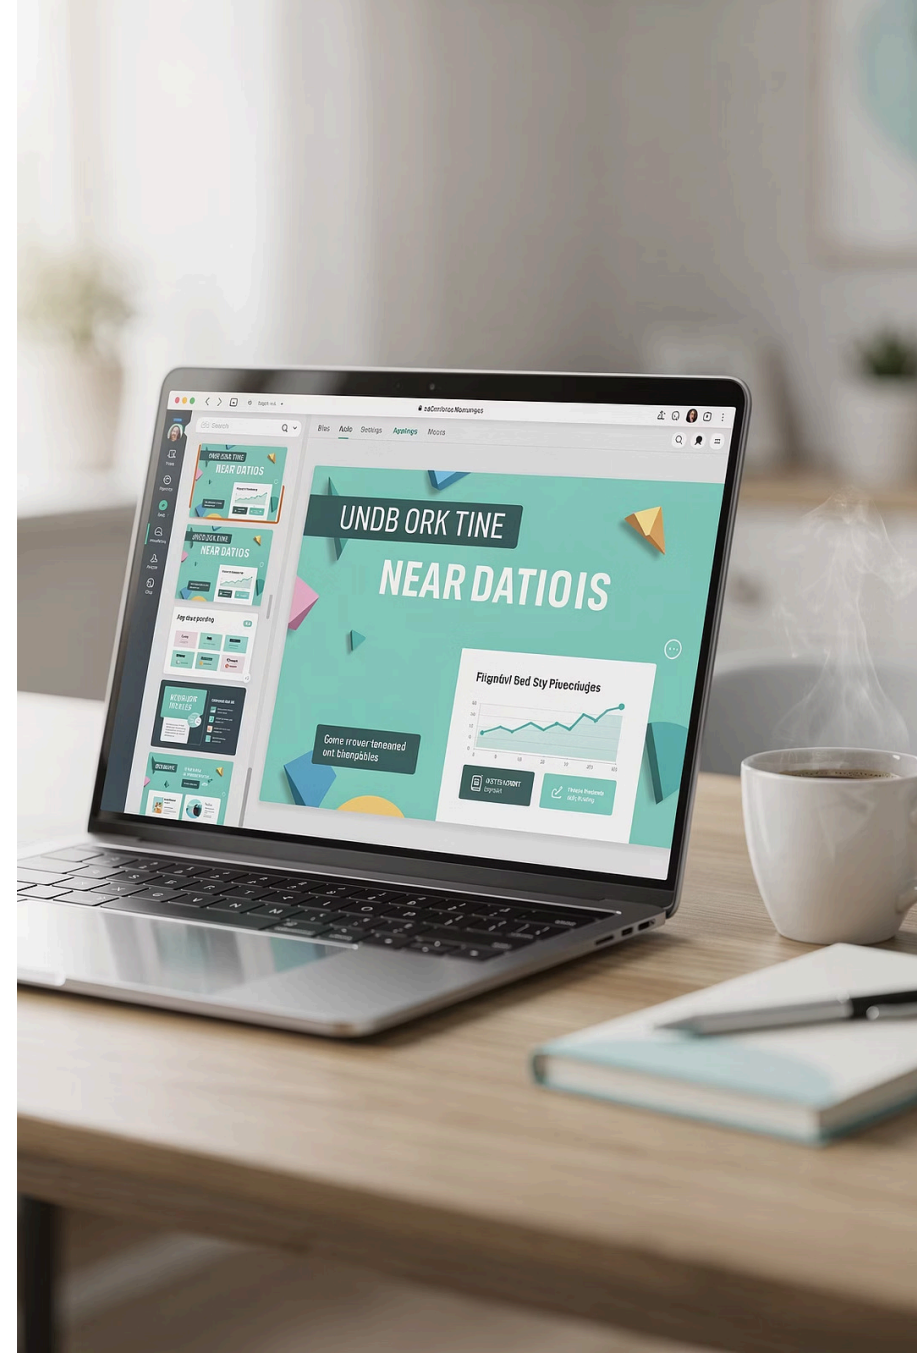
saContnoe.Namunges

Search

Bles Aolo Settings Appings Moses

UNDB ORK TINE
NEAR DATIOS

UNDB ORK TINE
NEAR DATIOS

Ag dus pording

UNDB ORK TINE

NEAR DATIOIS

Fligntivl Bed Sty Pivecriuges

Gome rrovertenenaed ont bienpbles

OSTTS WORT

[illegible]